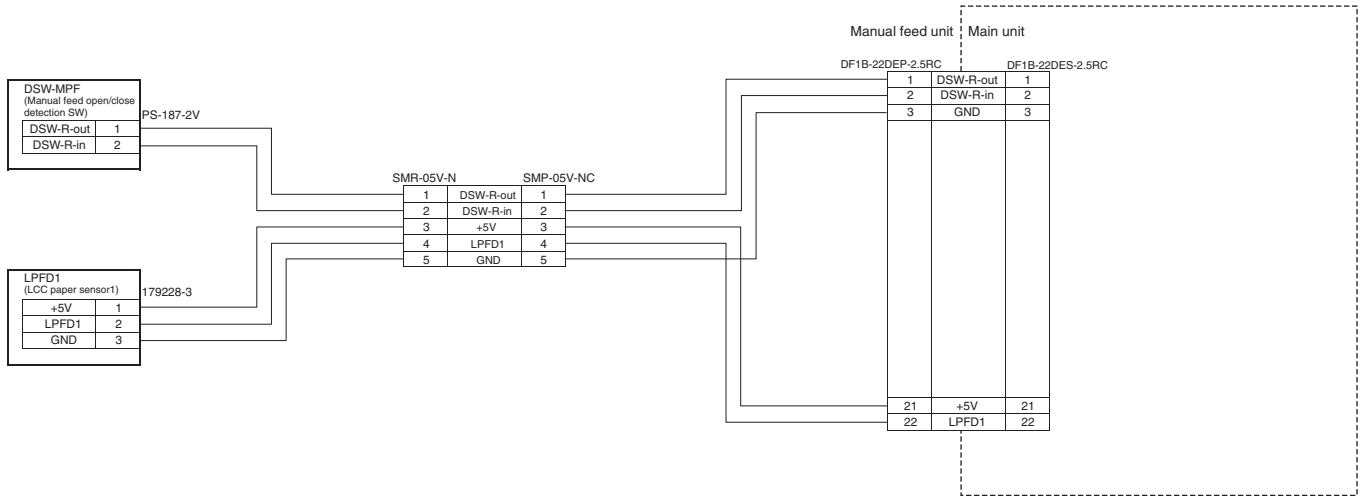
Manual feed unit
Main unit

DF1B-22DEP-2.5RC
DF1B-22DES-2.5RC

| 1 | DSW-R-out | 1 |
|---|---|---|
| 2 | DSW-R-in | 2 |
| 3 | GND | 3 |
| 21 | +5V | 21 |
| 22 | LPFD1 | 22 |

DSW-MPF
(Manual feed open/close detection SW)

| DSW-R-out | 1 |
|---|---|
| DSW-R-in | 2 |

PS-187-2V

SMR-05V-N
SMP-05V-NC

| 1 | DSW-R-out | 1 |
|---|---|---|
| 2 | DSW-R-in | 2 |
| 3 | +5V | 3 |
| 4 | LPFD1 | 4 |
| 5 | GND | 5 |

LPFD1
(LCC paper sensor1)

| +5V | 1 |
|---|---|
| LPFD1 | 2 |
| GND | 3 |

179228-3